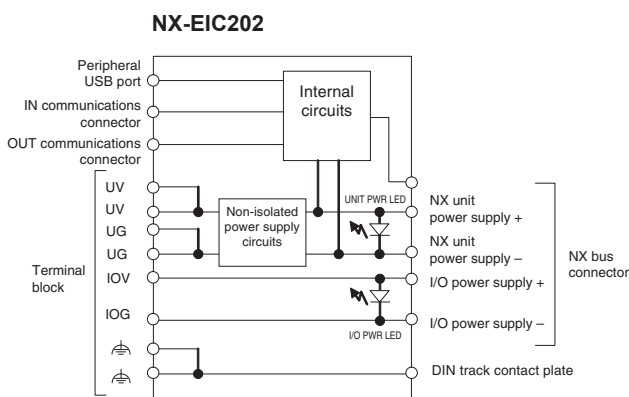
NX-EIC202

Peripheral USB port

IN communications connector

OUT communications connector

Internal circuits

Terminal block

UV
UV
UG
UG
IOV
IOG

Non-isolated power supply circuits

UNIT PWR LED

I/O PWR LED

NX unit power supply +

NX unit power supply –

I/O power supply +

I/O power supply –

NX bus connector

DIN track contact plate